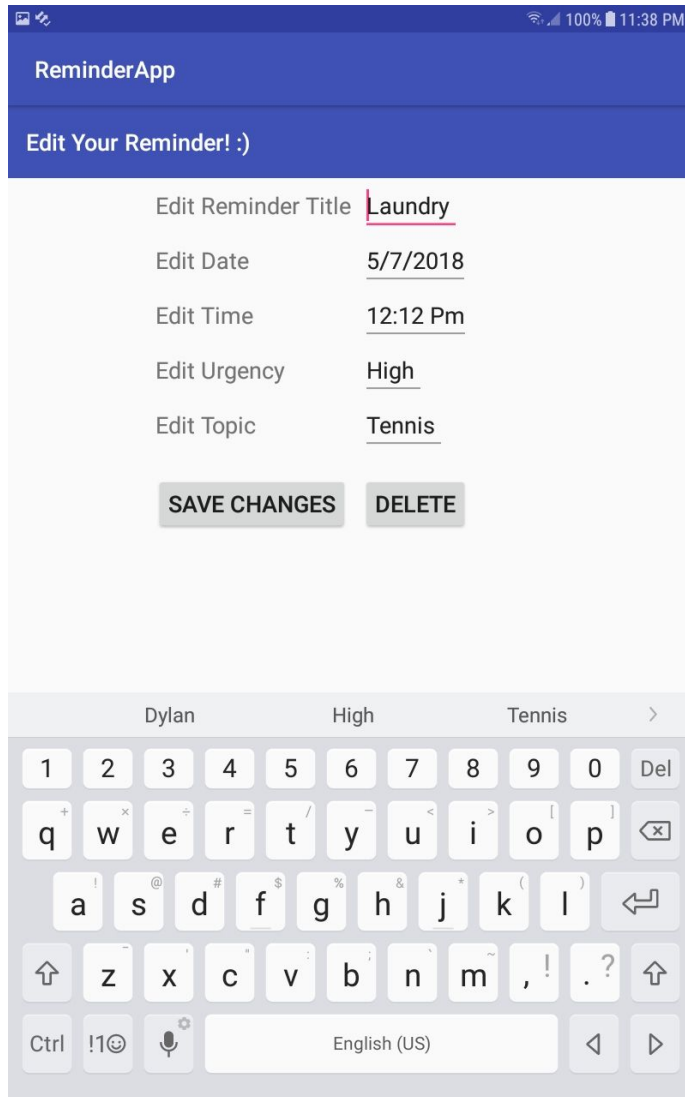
100% 11:38 PM

ReminderApp

Edit Your Reminder! :)

Edit Reminder Title Laundry

Edit Date 5/7/2018

Edit Time 12:12 Pm

Edit Urgency High

Edit Topic Tennis

SAVE CHANGES DELETE

Dylan High Tennis

1 2 3 4 5 6 7 8 9 0 Del

q w e r t y u i o p

a s d f g h j k l

z x c v b n m , ! . ?

Ctrl !1☺ English (US)